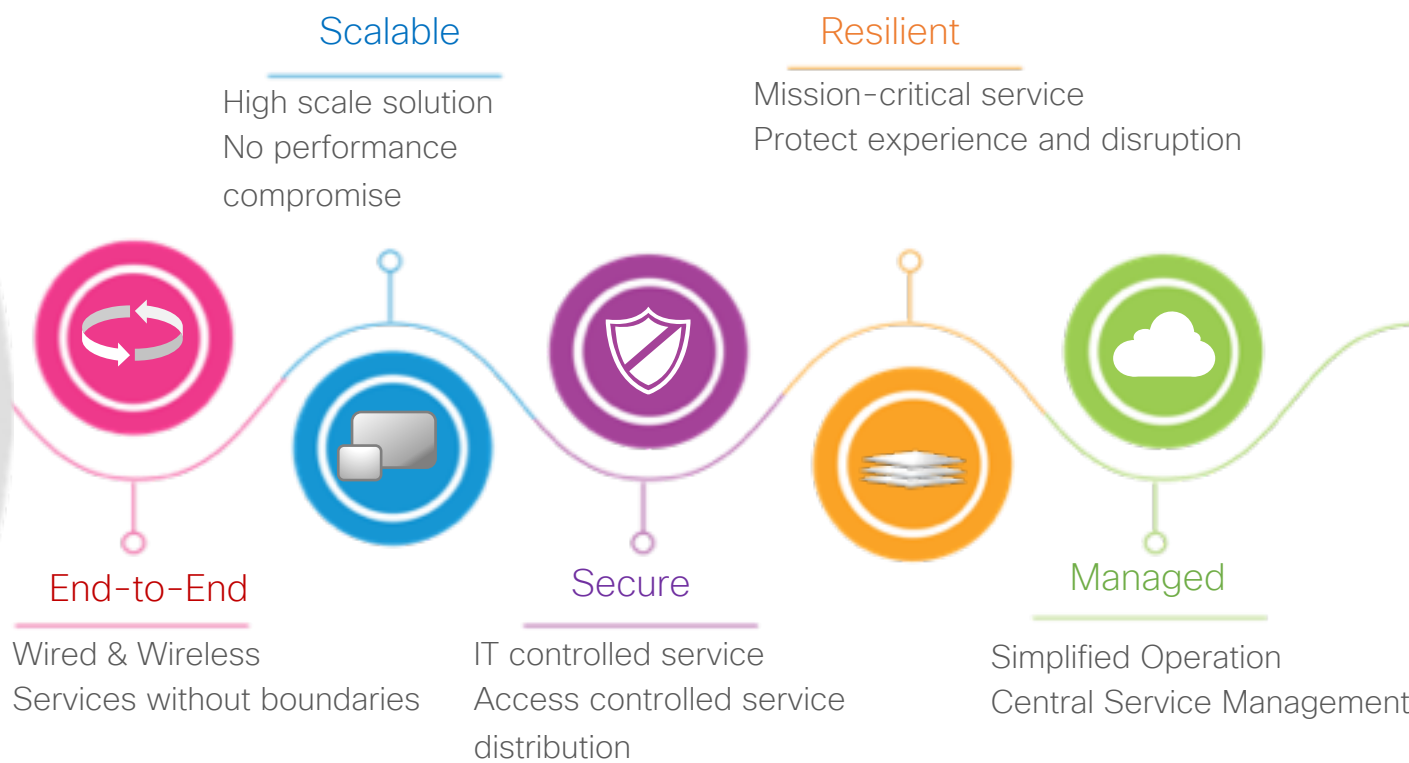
Scalable

High scale solution
No performance compromise

Resilient

Mission-critical service
Protect experience and disruption

End-to-End

Wired & Wireless
Services without boundaries

Secure

IT controlled service
Access controlled service distribution

Managed

Simplified Operation
Central Service Management